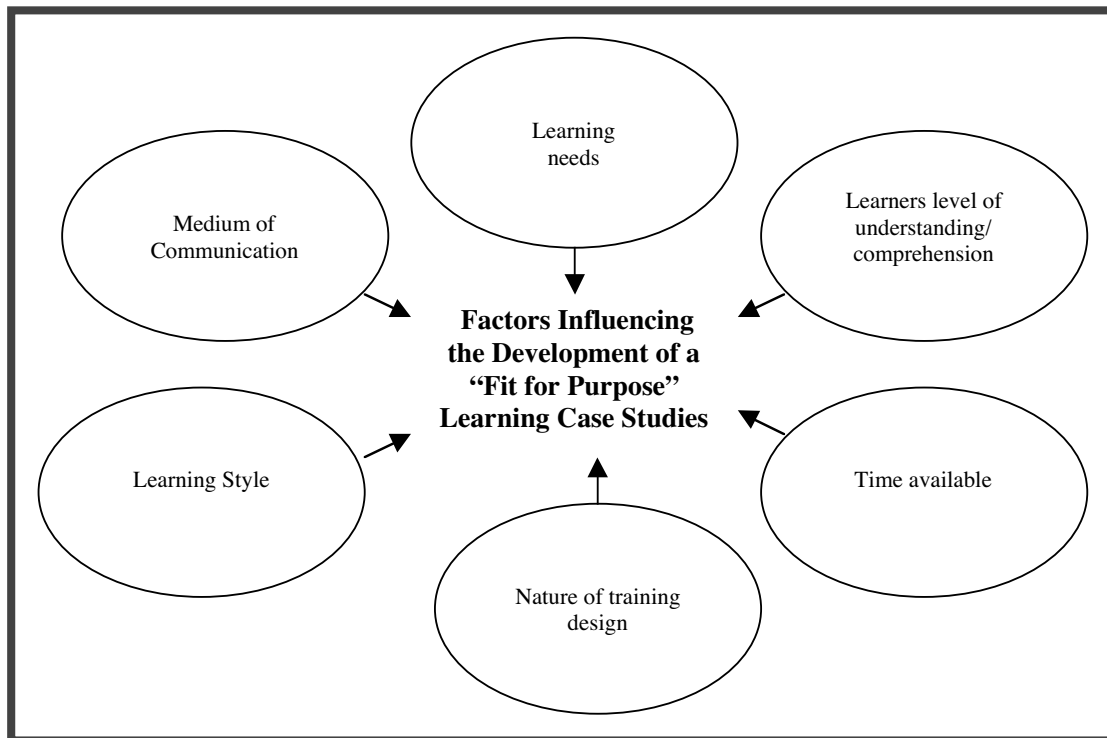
Learning needs

Medium of Communication

Learners level of understanding/ comprehension

Factors Influencing the Development of a "Fit for Purpose" Learning Case Studies

Learning Style

Time available

Nature of training design